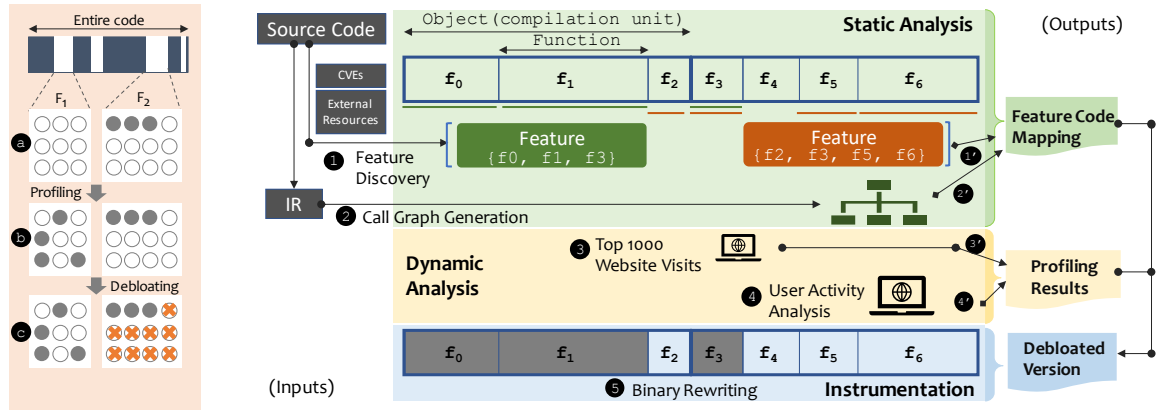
Entire code

$F_1$ $F_2$

a

Profiling

b

Debloating

c

Source Code

Object(compilation unit)

Function

Static Analysis

(Outputs)

CVEs

External Resources

$f_0$ $f_1$ $f_2$ $f_3$ $f_4$ $f_5$ $f_6$

Feature {f0, f1, f3}

Feature {f2, f3, f5, f6}

1 Feature Discovery

1'

Feature Code Mapping

2'

IR

2 Call Graph Generation

Dynamic Analysis

3 Top 1000 Website Visits

3'

4 User Activity Analysis

4'

Profiling Results

$f_0$ $f_1$ $f_2$ $f_3$ $f_4$ $f_5$ $f_6$

Debloated Version

(Inputs)

5 Binary Rewriting

Instrumentation